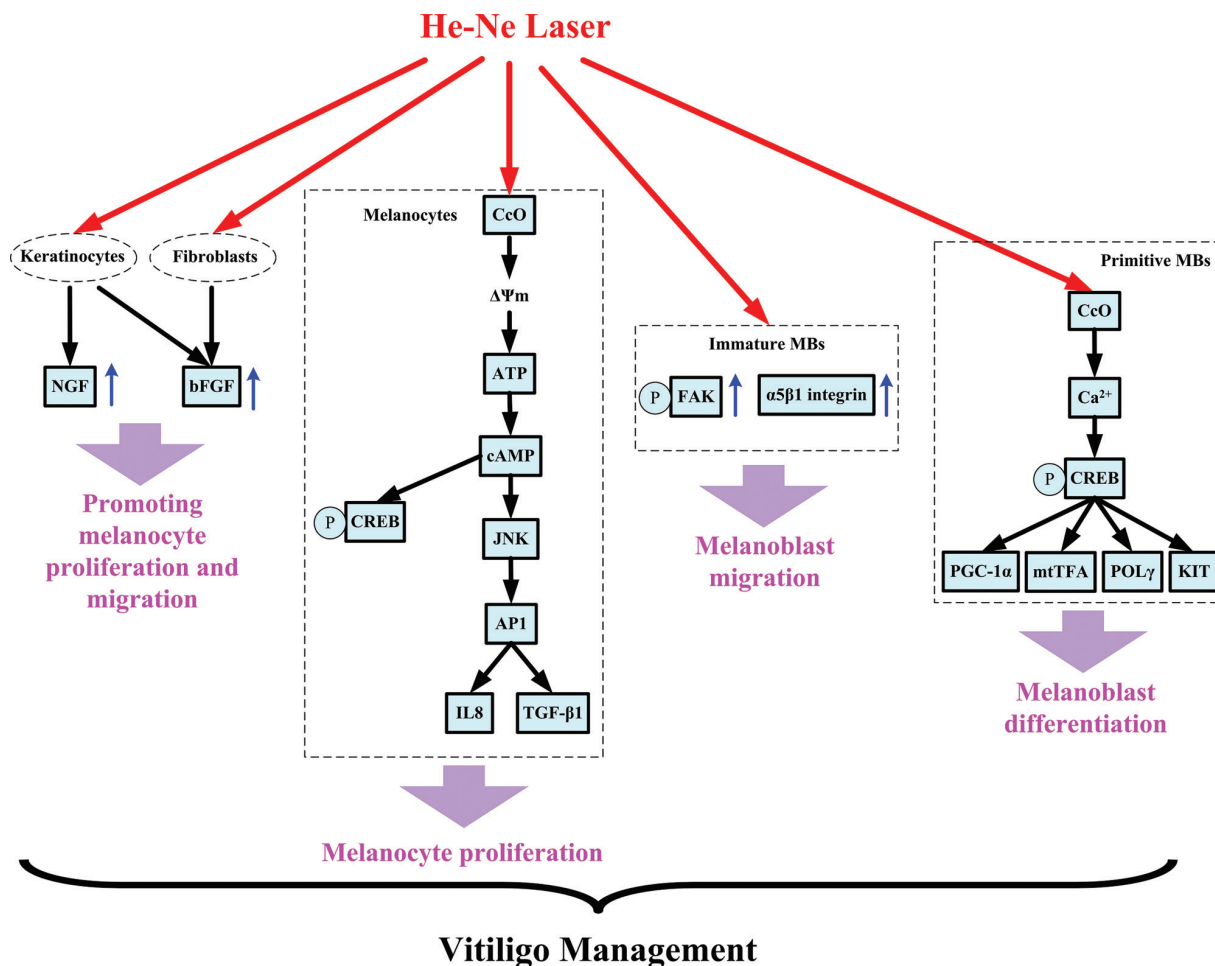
He-Ne Laser

Keratinocytes

Fibroblasts

NGF

bFGF

Promoting melanocyte proliferation and migration

Melanocytes

CcO

$\Delta\Psi m$

ATP

cAMP

P CREB

JNK

AP1

IL8

TGF-β1

Melanocyte proliferation

Immature MBs

P FAK

α5β1 integrin

Melanoblast migration

Primitive MBs

CcO

$Ca^{2+}$

P CREB

PGC-1α

mtTFA

POLγ

KIT

Melanoblast differentiation

Vitiligo Management